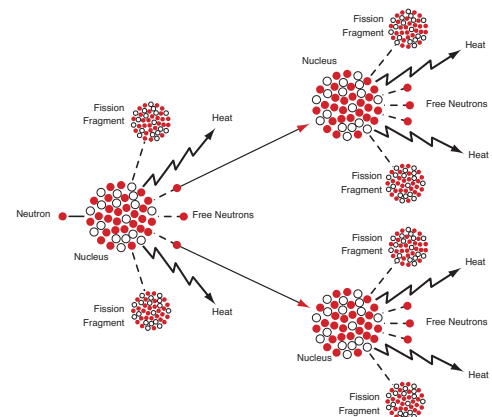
Fission Fragment

Heat

Nucleus

Free Neutrons

Heat

Fission Fragment

Heat

Neutron

Free Neutrons

Nucleus

Fission Fragment

Heat

Fission Fragment

Heat

Free Neutrons

Nucleus

Heat

Fission Fragment